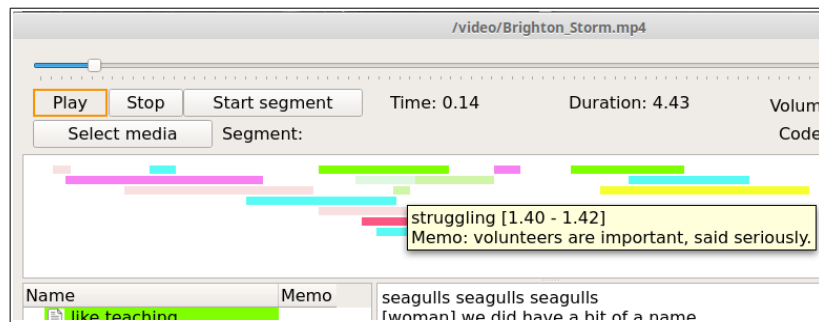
/video/Brighton_Storm.mp4

Play
Stop
Start segment
Time: 0.14
Duration: 4.43
Volum
Select media
Segment:
Code

struggling [1.40 - 1.42]
Memo: volunteers are important, said seriously.

| Name | Memo |
|---|---|
| like teaching | |

seagulls seagulls seagulls
[woman] we did have a bit of a name